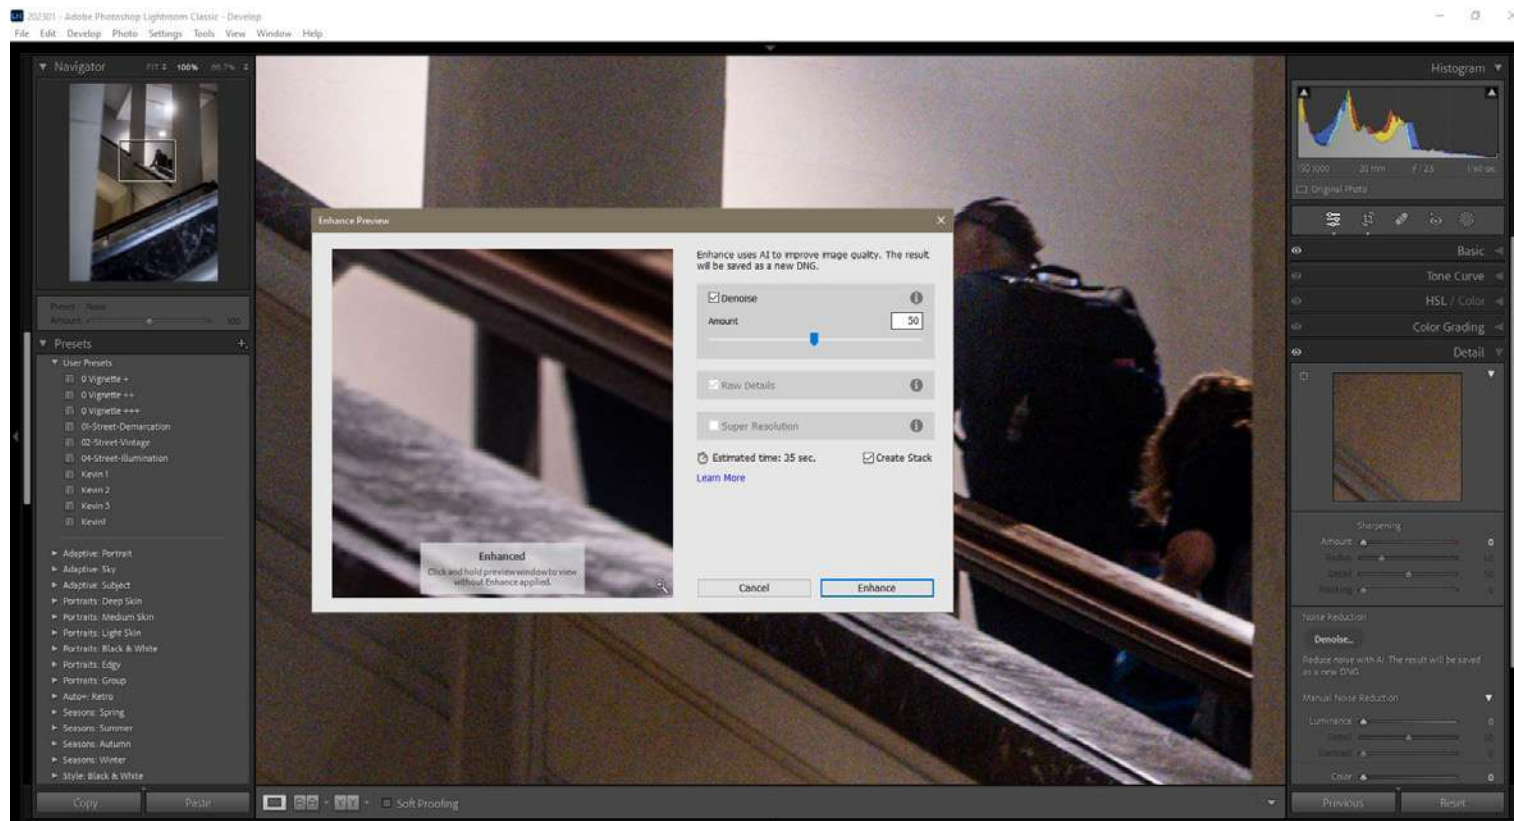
202301 - Adobe Photoshop Lightroom Classic - Develop
File Edit Develop Photo Settings Tools View Window Help

Navigator FIT 100% 66.7%

Preset None
Amount 100

Presets
User Presets
0 Vignette +
0 Vignette ++
0 Vignette +++
01-Street-Demarcation
02-Street-Vintage
04-Street-Illumination
Kevin 1
Kevin 2
Kevin 3
Kevin4
Adaptive: Portrait
Adaptive: Sky
Adaptive: Subject
Portraits: Deep Skin
Portraits: Medium Skin
Portraits: Light Skin
Portraits: Black & White
Portraits: Edgy
Portraits: Group
Auto+: Retro
Seasons: Spring
Seasons: Summer
Seasons: Autumn
Seasons: Winter
Style: Black & White

Copy Paste

Enhance Preview

Enhanced
Click and hold preview window to view without Enhance applied.

Enhance uses AI to improve image quality. The result will be saved as a new DNG.

Denoise
Amount 50

Raw Details

Super Resolution

Estimated time: 35 sec.
Create Stack
Learn More

Cancel Enhance

Soft Proofing

Histogram
ISO 1000 20 mm f / 2.8 1/60 sec
Original Photo

Basic
Tone Curve
HSL / Color
Color Grading
Detail

Sharpening
Amount 0
Radius
Detail
Masking

Noise Reduction
Denoise...
Reduce noise with AI. The result will be saved as a new DNG.
Manual Noise Reduction
Luminance 0
Detail
Contrast
Color 0

Previous Reset